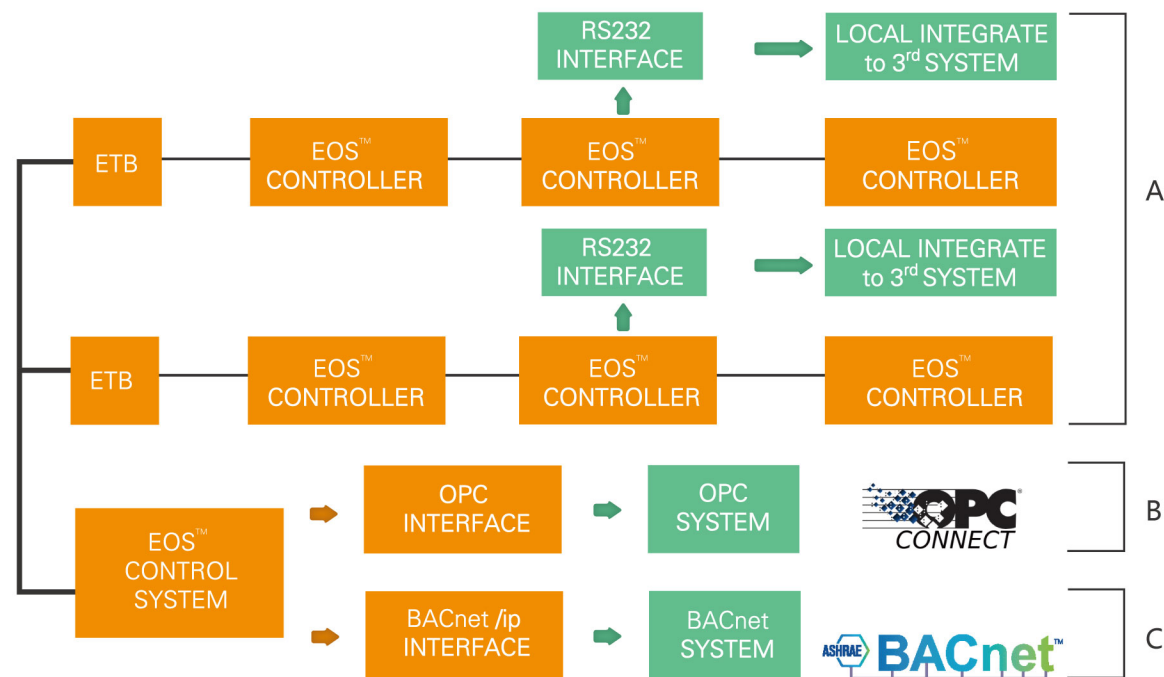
RS232 INTERFACE

LOCAL INTEGRATE to 3$^{rd}$ SYSTEM

ETB

EOS™ CONTROLLER

EOS™ CONTROLLER

EOS™ CONTROLLER

A

RS232 INTERFACE

LOCAL INTEGRATE to 3$^{rd}$ SYSTEM

ETB

EOS™ CONTROLLER

EOS™ CONTROLLER

EOS™ CONTROLLER

EOS™ CONTROL SYSTEM

OPC INTERFACE

OPC SYSTEM

OPC® CONNECT

B

BACnet /ip INTERFACE

BACnet SYSTEM

ASHRAE BACnet™

C